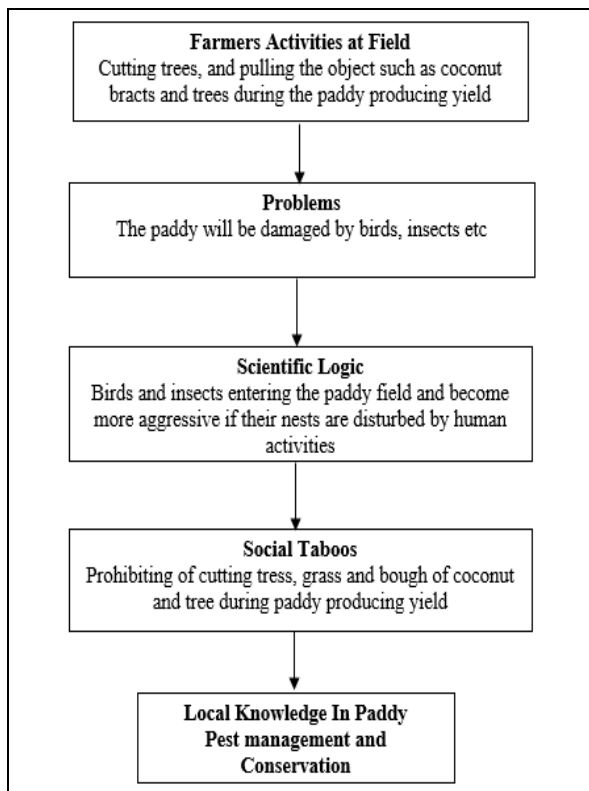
Farmers Activities at Field
Cutting trees, and pulling the object such as coconut bracts and trees during the paddy producing yield

Problems
The paddy will be damaged by birds, insects etc

Scientific Logic
Birds and insects entering the paddy field and become more aggressive if their nests are disturbed by human activities

Social Taboos
Prohibiting of cutting tress, grass and bough of coconut and tree during paddy producing yield

Local Knowledge In Paddy Pest management and Conservation